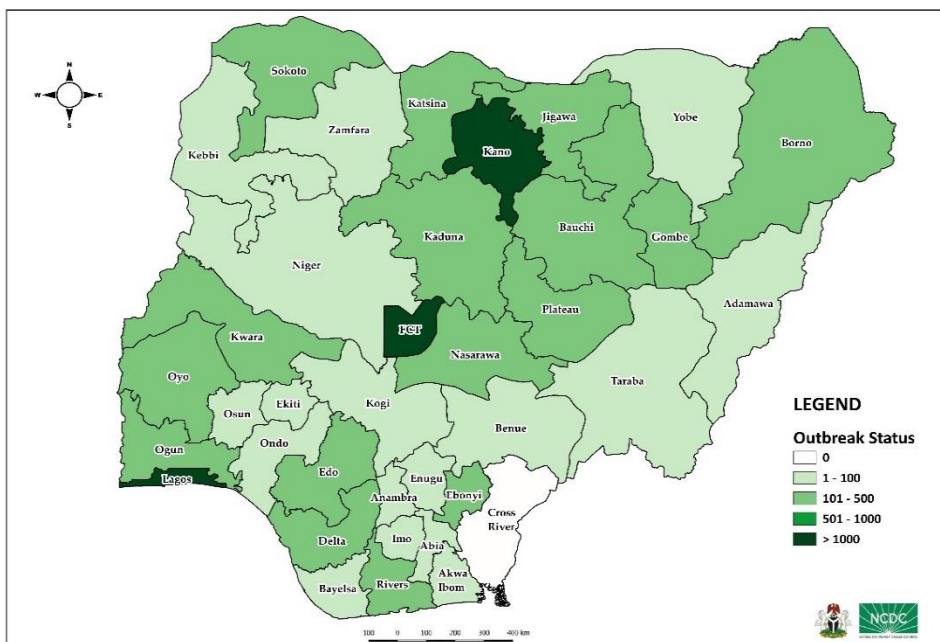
N
W
E
S

Sokoto
Katsina
Jigawa
Yobe
Zamfara
Kano
Borno
Kebbi
Kaduna
Bauchi
Gombe
Niger
Adamawa
FCT
Plateau
Kwara
Nasarawa
Oyo
Taraba
Osun
Ekiti
Kogi
Benue
Ondo
Ogun
Edo
Enugu
Ebonyi
Lagos
Anambra
Cross River
Delta
Imo
Abia
Akwa Ibom
Bayelsa
Rivers

LEGEND
Outbreak Status
0
1 - 100
101 - 500
501 - 1000
> 1000

100 0 100 200 300 400 km

NCDC